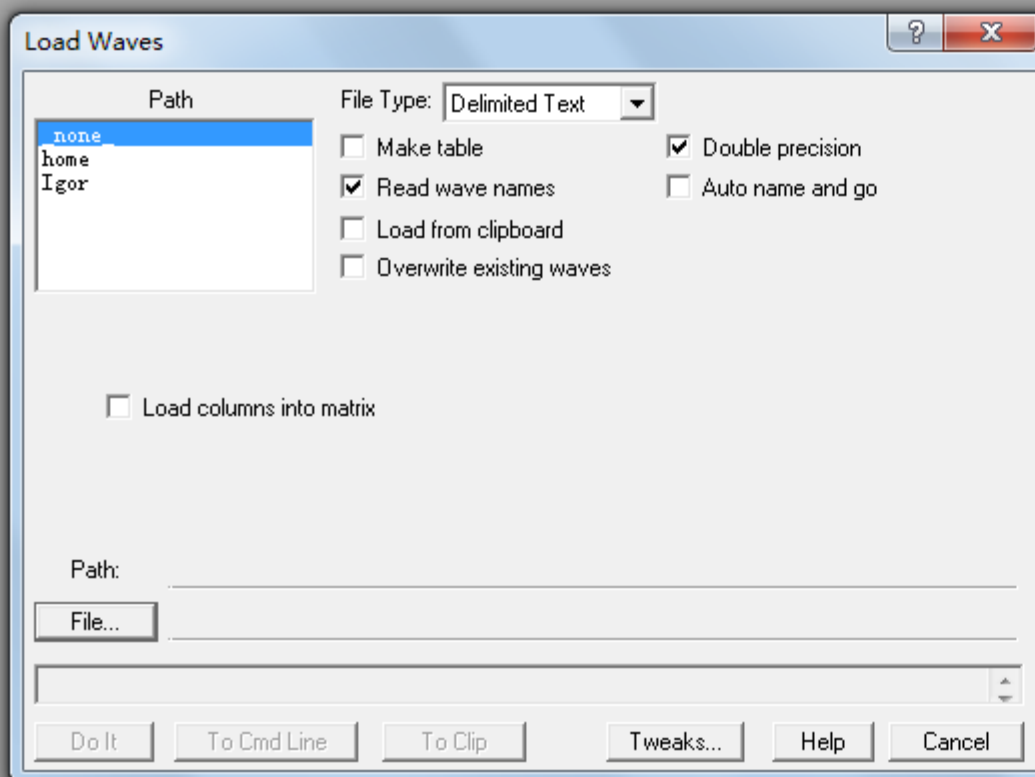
Load Waves

?

X

Path

_none_
home
Igor

File Type: Delimited Text

Make table

Read wave names

Load from clipboard

Overwrite existing waves

Double precision

Auto name and go

Load columns into matrix

Path:

File...

Do It

To Cmd Line

To Clip

Tweaks...

Help

Cancel